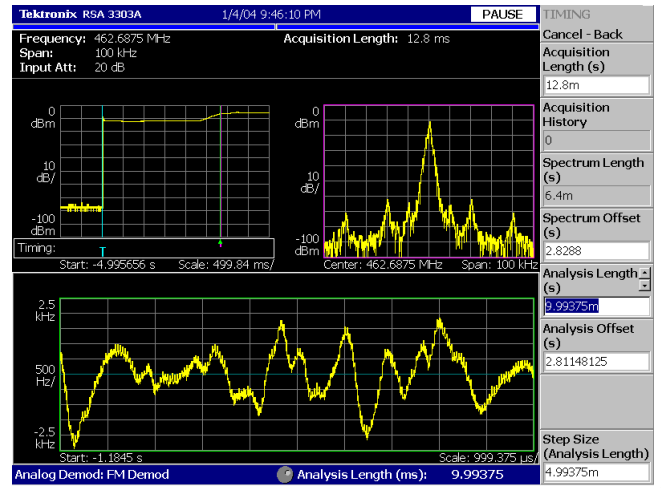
Tektronix RSA 3303A 1/4/04 9:46:10 PM PAUSE

Frequency: 462.6875 MHz
Span: 100 kHz
Input Att: 20 dB

Acquisition Length: 12.8 ms

0 dBm
10 dB/
-100 dBm
Timing:
T
Start: -4.995656 s Scale: 499.84 ms/

0 dBm
10 dB/
-100 dBm
Center: 462.6875 MHz Span: 100 kHz

2.5 kHz
500 Hz/
-2.5 kHz
Start: -1.1845 s Scale: 999.375 µs/

Analog Demod: FM Demod
Analysis Length (ms): 9.99375

TIMING
Cancel - Back
Acquisition Length (s)
12.8m
Acquisition History
0
Spectrum Length (s)
6.4m
Spectrum Offset (s)
2.8288
Analysis Length (s)
9.99375m
Analysis Offset (s)
2.81148125
Step Size (Analysis Length)
4.99375m